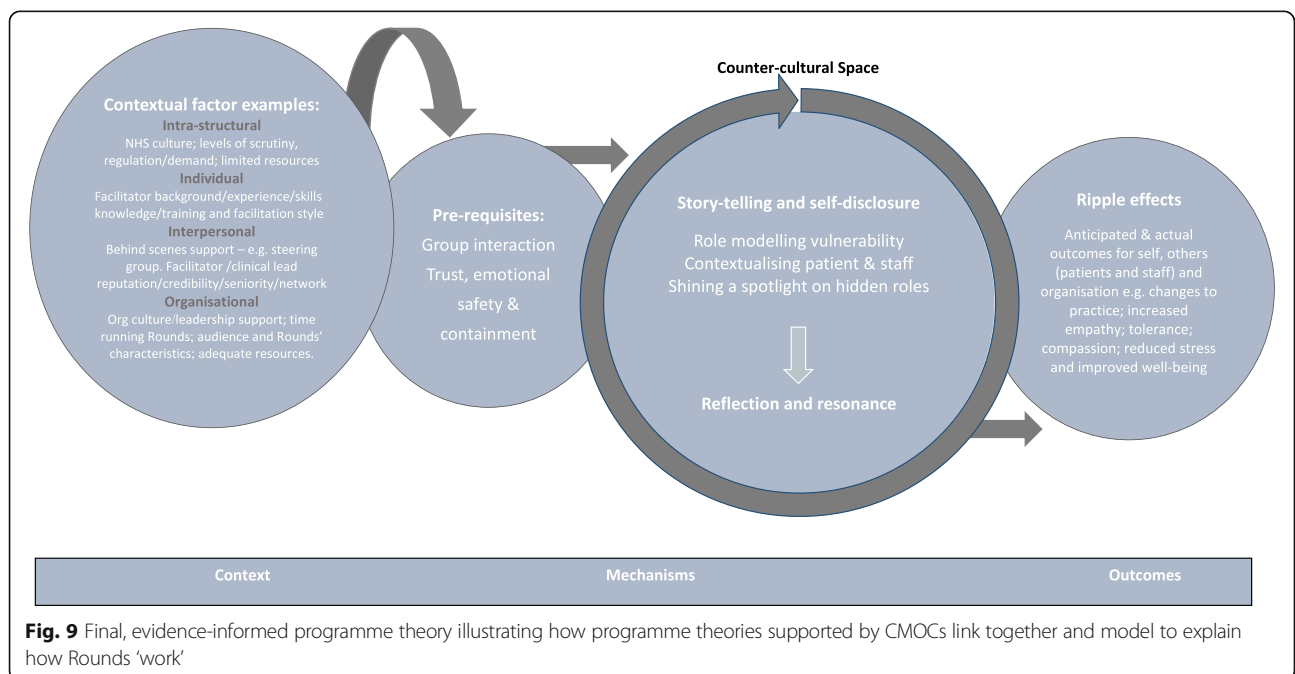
Contextual factor examples:
Intra-structural
NHS culture; levels of scrutiny, regulation/demand; limited resources
Individual
Facilitator background/experience/skills knowledge/training and facilitation style
Interpersonal
Behind scenes support – e.g. steering group. Facilitator /clinical lead reputation/credibility/seniority/network
Organisational
Org culture/leadership support; time running Rounds; audience and Rounds' characteristics; adequate resources.

Pre-requisites:
Group interaction
Trust, emotional safety & containment

Counter-cultural Space

Story-telling and self-disclosure
Role modelling vulnerability
Contextualising patient & staff
Shining a spotlight on hidden roles

Reflection and resonance

Ripple effects
Anticipated & actual outcomes for self, others (patients and staff) and organisation e.g. changes to practice; increased empathy; tolerance; compassion; reduced stress and improved well-being

| Context | Mechanisms | Outcomes |
|---|---|---|

Fig. 9 Final, evidence-informed programme theory illustrating how programme theories supported by CMOCs link together and model to explain how Rounds 'work'